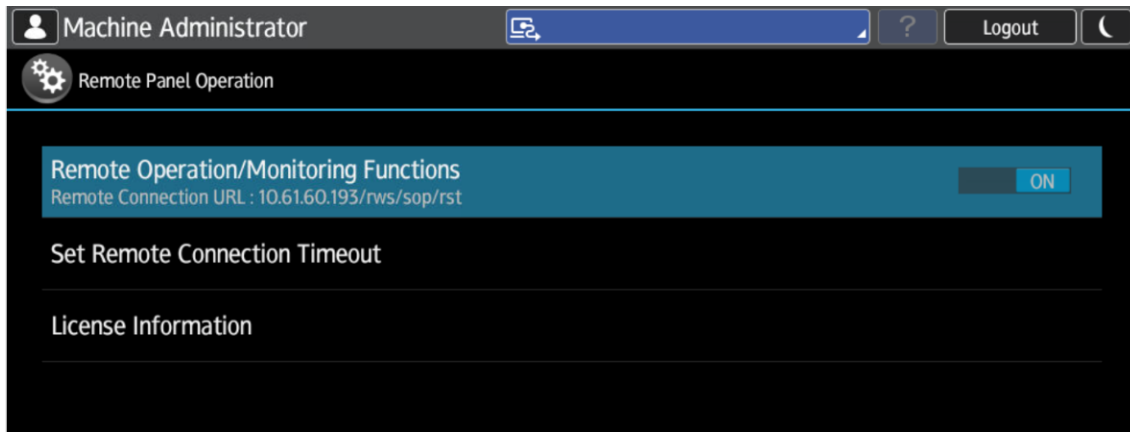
Machine Administrator

?

Logout

Remote Panel Operation

Remote Operation/Monitoring Functions
Remote Connection URL : 10.61.60.193/rws/sop/rst

ON

Set Remote Connection Timeout

License Information